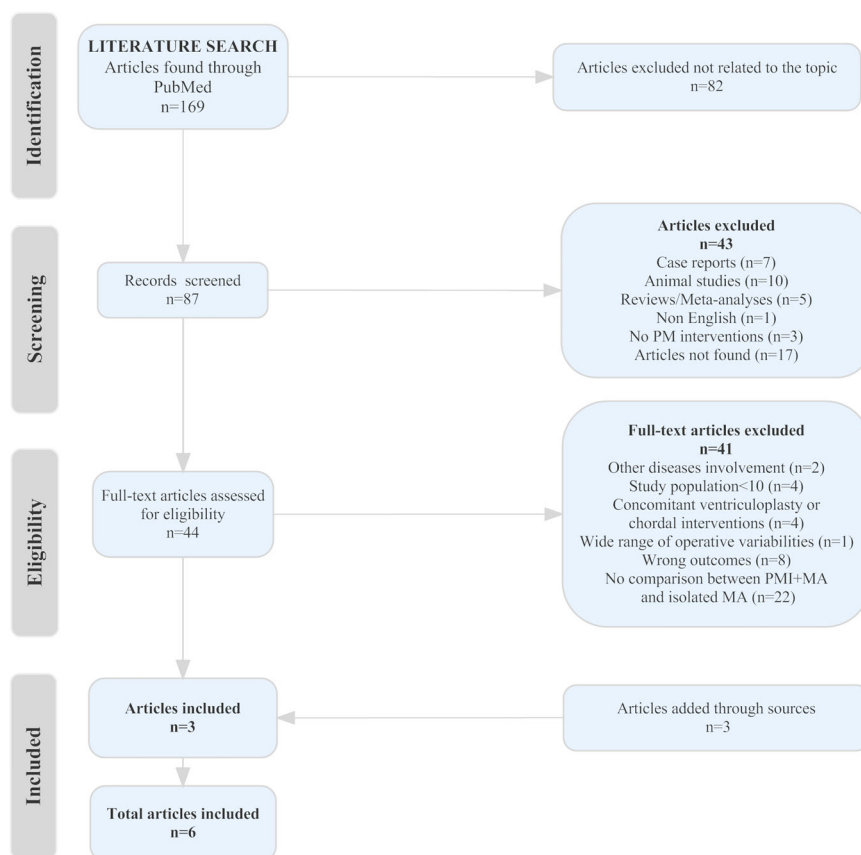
Identification

LITERATURE SEARCH
Articles found through PubMed
n=169

Articles excluded not related to the topic
n=82

Screening

Records screened
n=87

Articles excluded
n=43
Case reports (n=7)
Animal studies (n=10)
Reviews/Meta-analyses (n=5)
Non English (n=1)
No PM interventions (n=3)
Articles not found (n=17)

Eligibility

Full-text articles assessed for eligibility
n=44

Full-text articles excluded
n=41
Other diseases involvement (n=2)
Study population<10 (n=4)
Concomitant ventriculoplasty or chordal interventions (n=4)
Wide range of operative variabilities (n=1)
Wrong outcomes (n=8)
No comparison between PMI+MA and isolated MA (n=22)

Included

Articles included
n=3

Articles added through sources
n=3

Total articles included
n=6